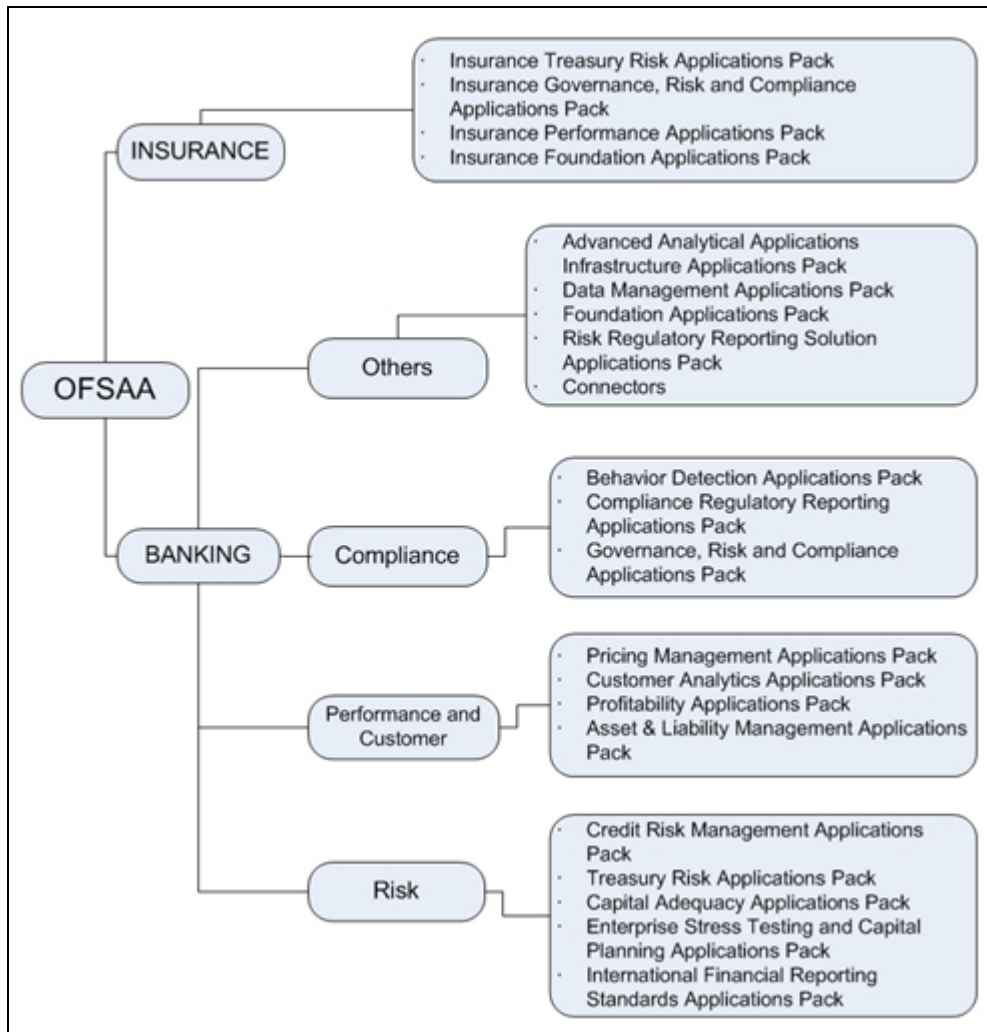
OFSAA

INSURANCE

· Insurance Treasury Risk Applications Pack
· Insurance Governance, Risk and Compliance Applications Pack
· Insurance Performance Applications Pack
· Insurance Foundation Applications Pack

BANKING

Others

· Advanced Analytical Applications Infrastructure Applications Pack
· Data Management Applications Pack
· Foundation Applications Pack
· Risk Regulatory Reporting Solution Applications Pack
· Connectors

Compliance

· Behavior Detection Applications Pack
· Compliance Regulatory Reporting Applications Pack
· Governance, Risk and Compliance Applications Pack

Performance and Customer

· Pricing Management Applications Pack
· Customer Analytics Applications Pack
· Profitability Applications Pack
· Asset & Liability Management Applications Pack

Risk

· Credit Risk Management Applications Pack
· Treasury Risk Applications Pack
· Capital Adequacy Applications Pack
· Enterprise Stress Testing and Capital Planning Applications Pack
· International Financial Reporting Standards Applications Pack